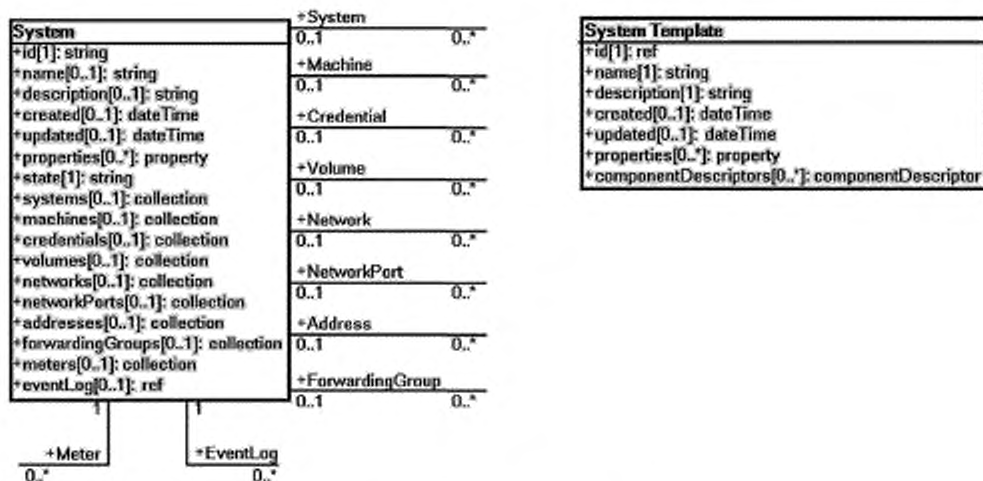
System
+id[1]: string
+name[0..1]: string
+description[0..1]: string
+created[0..1]: dateTime
+updated[0..1]: dateTime
+properties[0..*]: property
+state[1]: string
+systems[0..1]: collection
+machines[0..1]: collection
+credentials[0..1]: collection
+volumes[0..1]: collection
+networks[0..1]: collection
+networkPorts[0..1]: collection
+addresses[0..1]: collection
+forwardingGroups[0..1]: collection
+meters[0..1]: collection
+eventLog[0..1]: ref

+System
0..1 0..*
+Machine
0..1 0..*
+Credential
0..1 0..*
+Volume
0..1 0..*
+Network
0..1 0..*
+NetworkPort
0..1 0..*
+Address
0..1 0..*
+ForwardingGroup
0..1 0..*

1 1
+Meter
0..*
+EventLog
0..*

System Template
+id[1]: ref
+name[1]: string
+description[1]: string
+created[0..1]: dateTime
+updated[0..1]: dateTime
+properties[0..*]: property
+componentDescriptors[0..*]: componentDescriptor